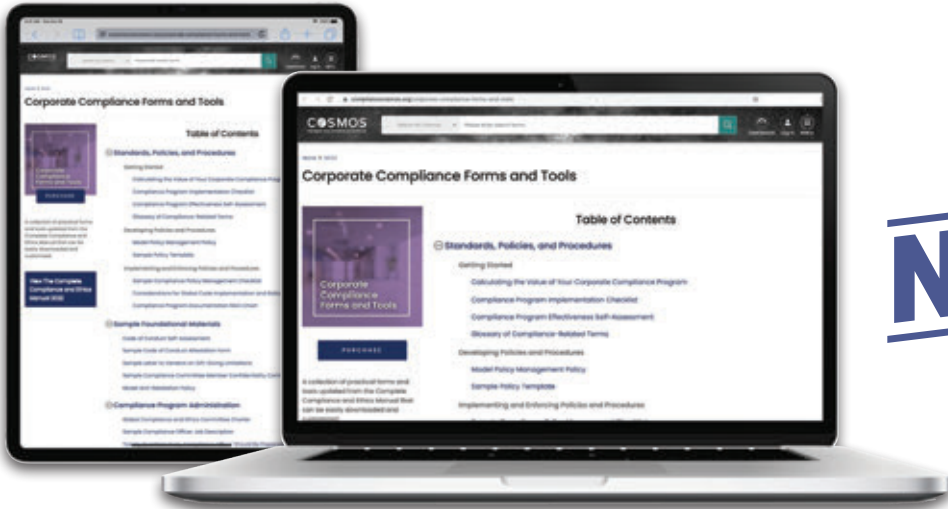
Corporate Compliance Forms and Tools

Table of Contents

Standards, Policies, and Procedures

Getting Started

Calculating the Value of Your Corporate Compliance Program

Compliance Program Implementation Checklist

Compliance Program Effectiveness Self-Assessment

Glossary of Compliance-Related Terms

Developing Policies and Procedures

Model Policy Management Policy

Sample Policy Template

Implementing and Enforcing Policies and Procedures

Sample Foundational Materials

Compliance Program Administration

COSMOS

Corporate Compliance Forms and Tools

PURCHASE

A collection of practical forms and tools updated from the Complete Compliance and Ethics Manual that can be easily downloaded and customized.

View The Complete Compliance and Ethics Manual 2025

N